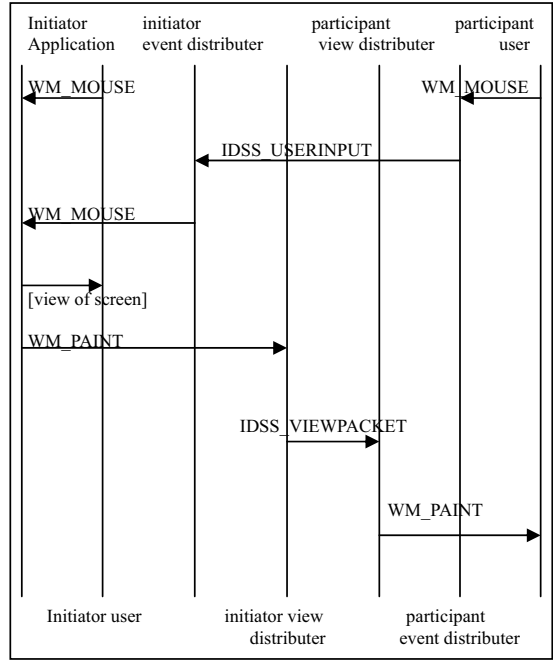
Initiator Application

initiator event distributer

participant view distributer

participant user

WM_MOUSE

WM_MOUSE

IDSS_USERINPUT

WM_MOUSE

[view of screen]

WM_PAINT

IDSS_VIEWPACKET

WM_PAINT

Initiator user

initiator view distributer

participant event distributer